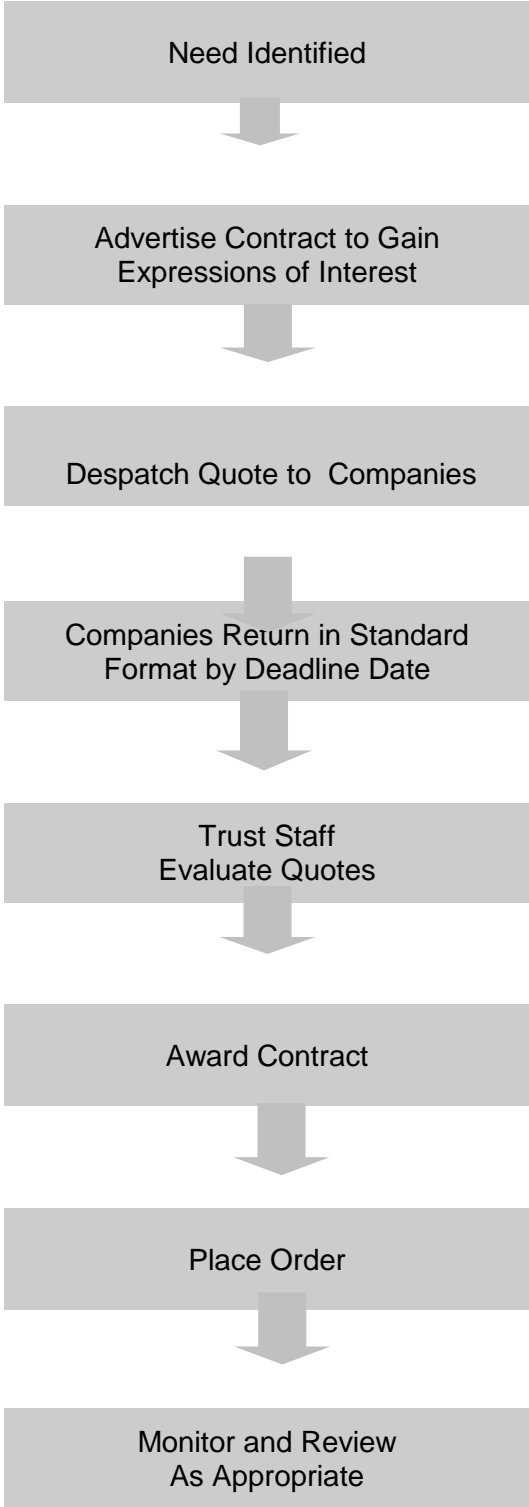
Need Identified

Advertise Contract to Gain Expressions of Interest

Despatch Quote to Companies

Companies Return in Standard Format by Deadline Date

Trust Staff
Evaluate Quotes

Award Contract

Place Order

Monitor and Review
As Appropriate